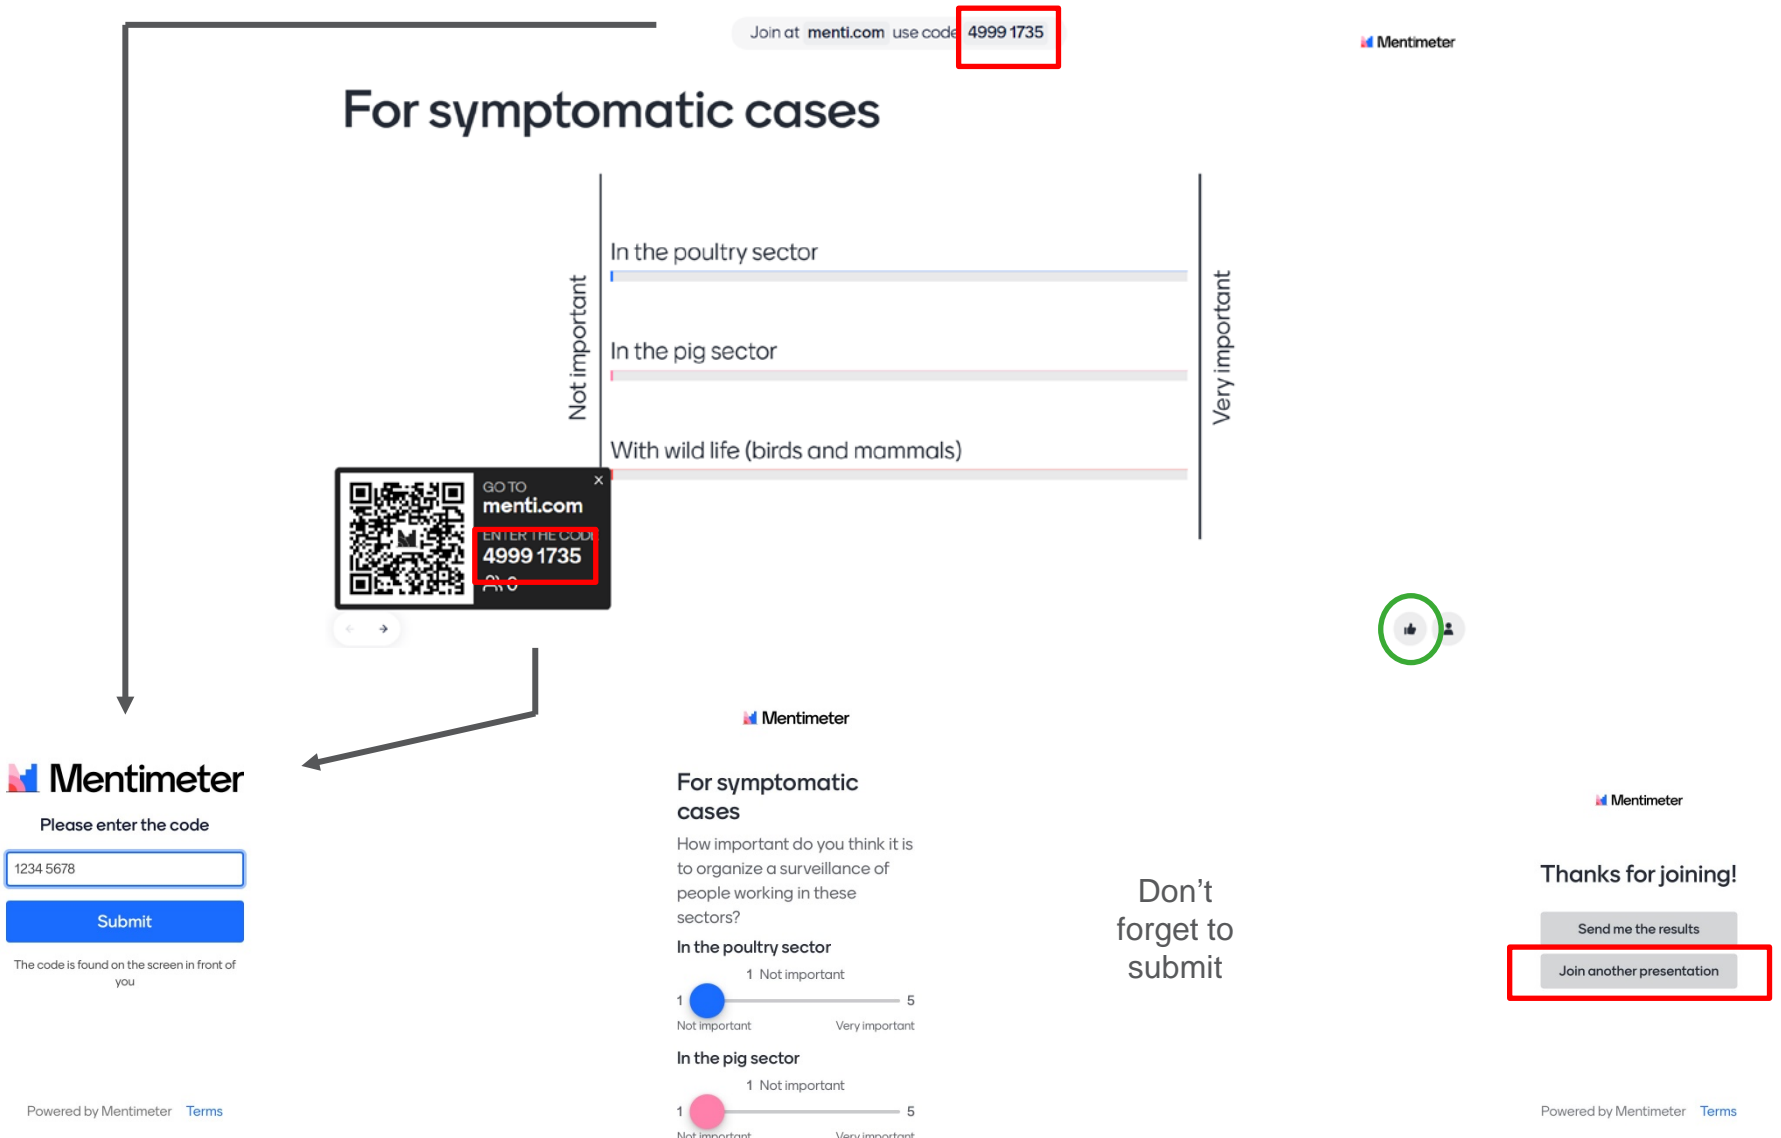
Join at menti.com use code 4999 1735

Mentimeter

For symptomatic cases

Not important

In the poultry sector

In the pig sector

With wild life (birds and mammals)

Very important

GO TO
menti.com
ENTER THE CODE
4999 1735

Mentimeter

Please enter the code

1234 5678

Submit

The code is found on the screen in front of you

Powered by Mentimeter Terms

Mentimeter

For symptomatic cases

How important do you think it is to organize a surveillance of people working in these sectors?

In the poultry sector

1 Not important

1 5

Not important Very important

In the pig sector

1 Not important

1 5

Not important Very important

Don't forget to submit

Mentimeter

Thanks for joining!

Send me the results

Join another presentation

Powered by Mentimeter Terms